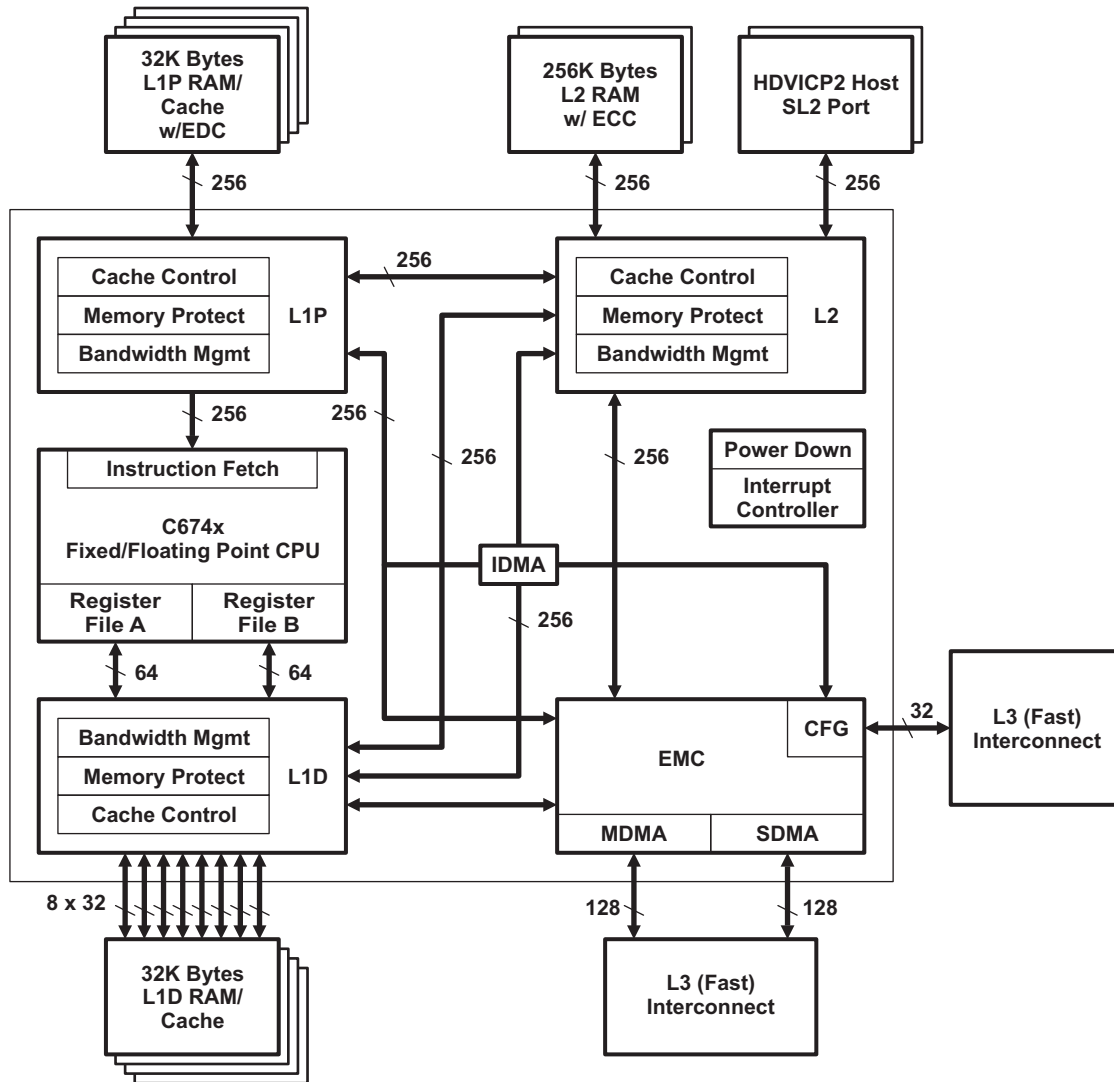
32K Bytes L1P RAM/ Cache w/EDC

256K Bytes L2 RAM w/ ECC

HDVICP2 Host SL2 Port

256

256

256

Cache Control
Memory Protect
Bandwidth Mgmt
L1P

256

Cache Control
Memory Protect
Bandwidth Mgmt
L2

256

256

256

256

256

Power Down
Interrupt Controller

Instruction Fetch
C674x
Fixed/Floating Point CPU
Register File A
Register File B

IDMA

256

64

64

Bandwidth Mgmt
Memory Protect
Cache Control
L1D

EMC
CFG

32

L3 (Fast) Interconnect

MDMA
SDMA

8 x 32

128

128

32K Bytes L1D RAM/ Cache

L3 (Fast) Interconnect